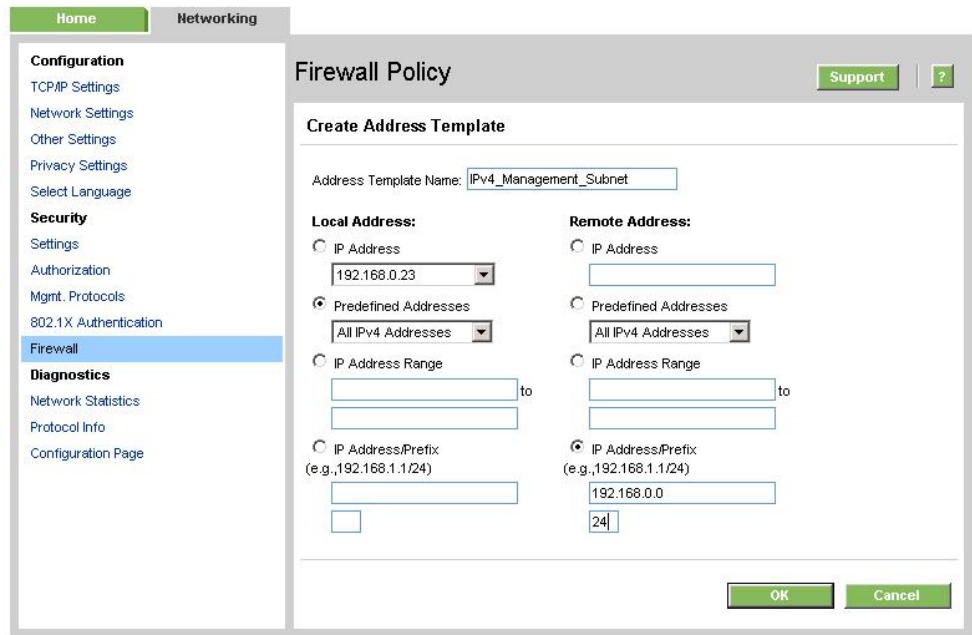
Home
Networking

Configuration
TCP/IP Settings
Network Settings
Other Settings
Privacy Settings
Select Language
Security
Settings
Authorization
Mgmt. Protocols
802.1X Authentication
Firewall
Diagnostics
Network Statistics
Protocol Info
Configuration Page

Firewall Policy

Support
?

Create Address Template

Address Template Name: IPv4_Management_Subnet

Local Address:
IP Address
192.168.0.23
Predefined Addresses
All IPv4 Addresses
IP Address Range
to
IP Address/Prefix
(e.g.,192.168.1.1/24)

Remote Address:
IP Address
Predefined Addresses
All IPv4 Addresses
IP Address Range
to
IP Address/Prefix
(e.g.,192.168.1.1/24)
192.168.0.0
24

OK
Cancel